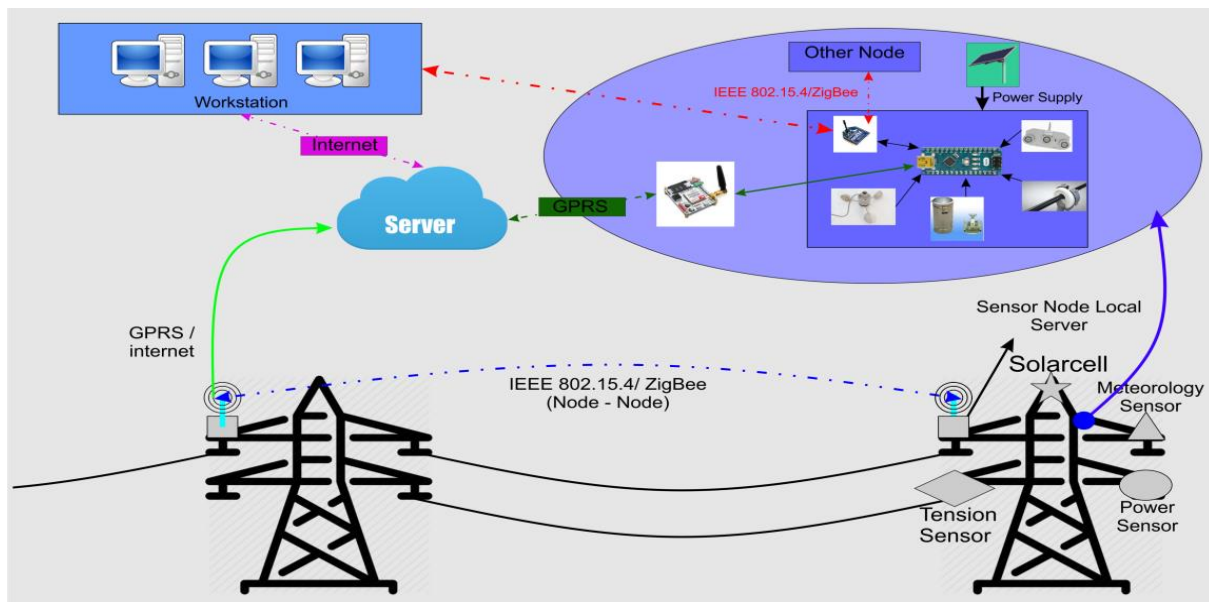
Workstation

Other Node

IEEE 802.15.4/ZigBee

Power Supply

Internet

Server

GPRS

Sensor Node Local Server

GPRS / internet

IEEE 802.15.4/ ZigBee (Node - Node)

Solarcell

Meteorology Sensor

Tension Sensor

Power Sensor